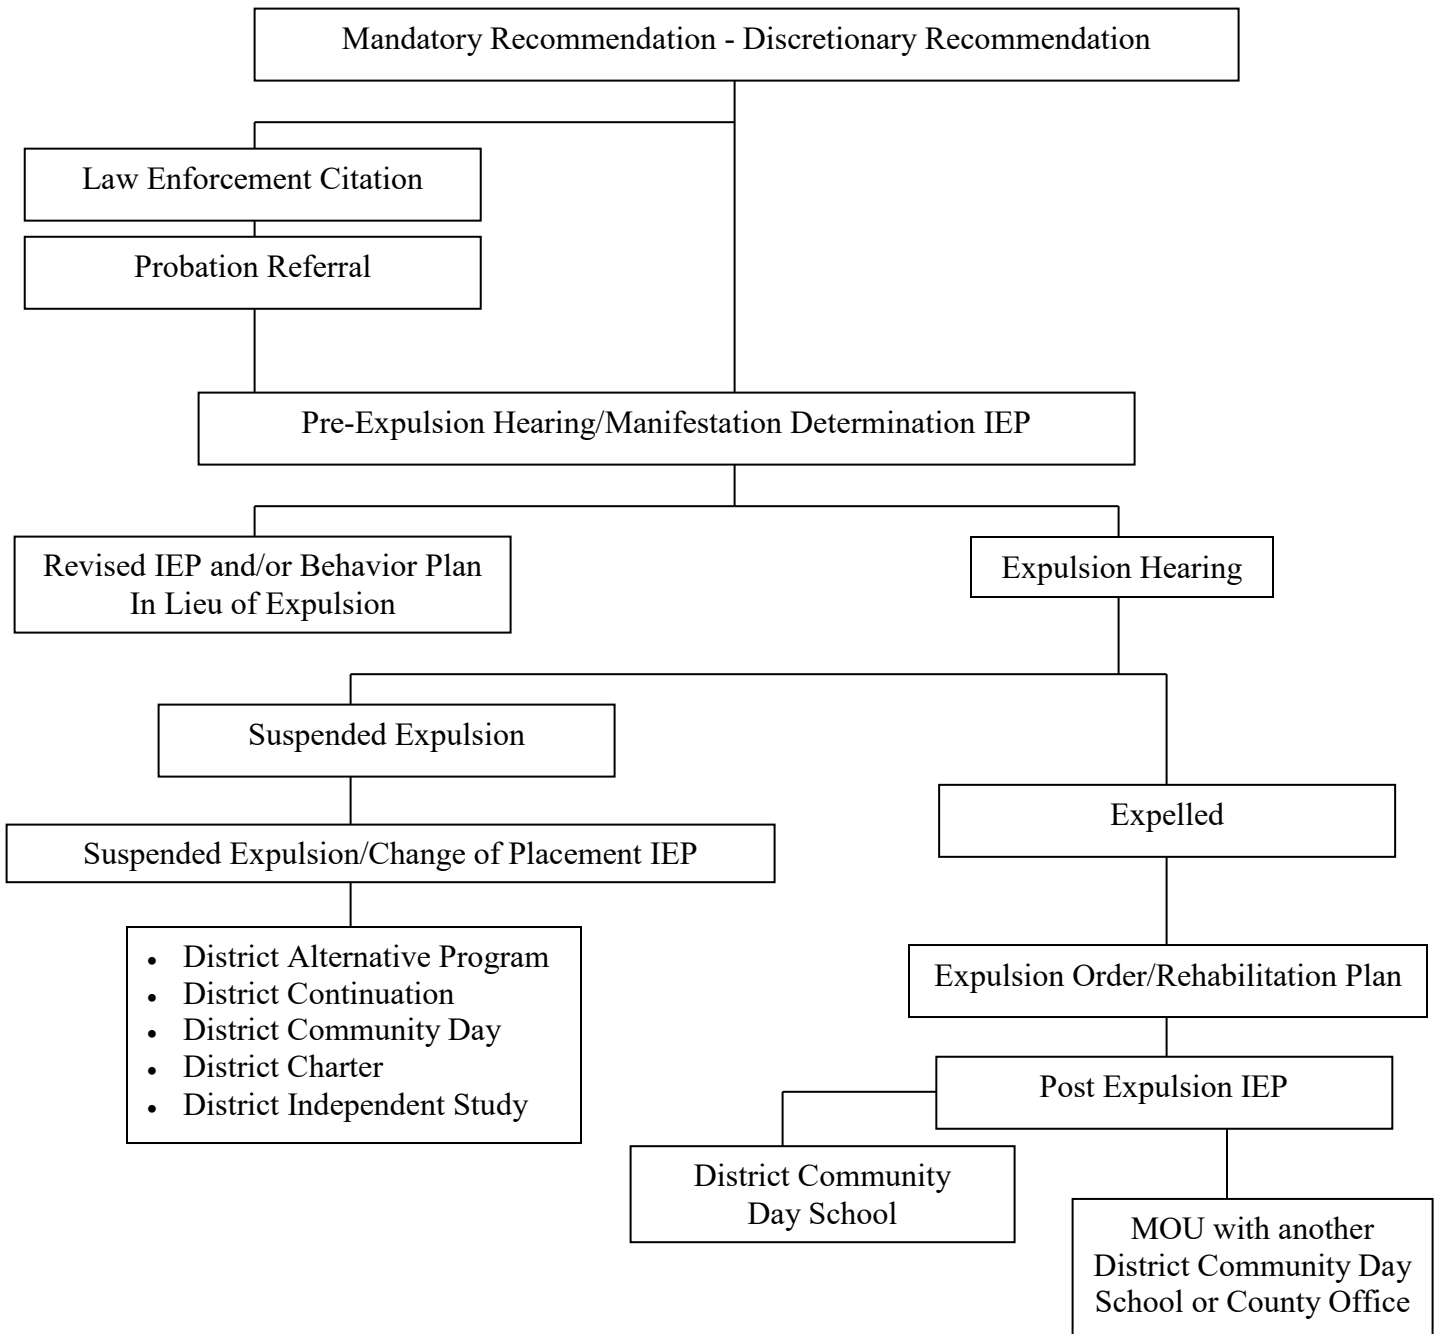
Mandatory Recommendation - Discretionary Recommendation

Law Enforcement Citation

Probation Referral

Pre-Expulsion Hearing/Manifestation Determination IEP

Revised IEP and/or Behavior Plan In Lieu of Expulsion

Expulsion Hearing

Suspended Expulsion

Suspended Expulsion/Change of Placement IEP

- District Alternative Program
- District Continuation
- District Community Day
- District Charter
- District Independent Study

Expelled

Expulsion Order/Rehabilitation Plan

Post Expulsion IEP

District Community Day School

MOU with another District Community Day School or County Office